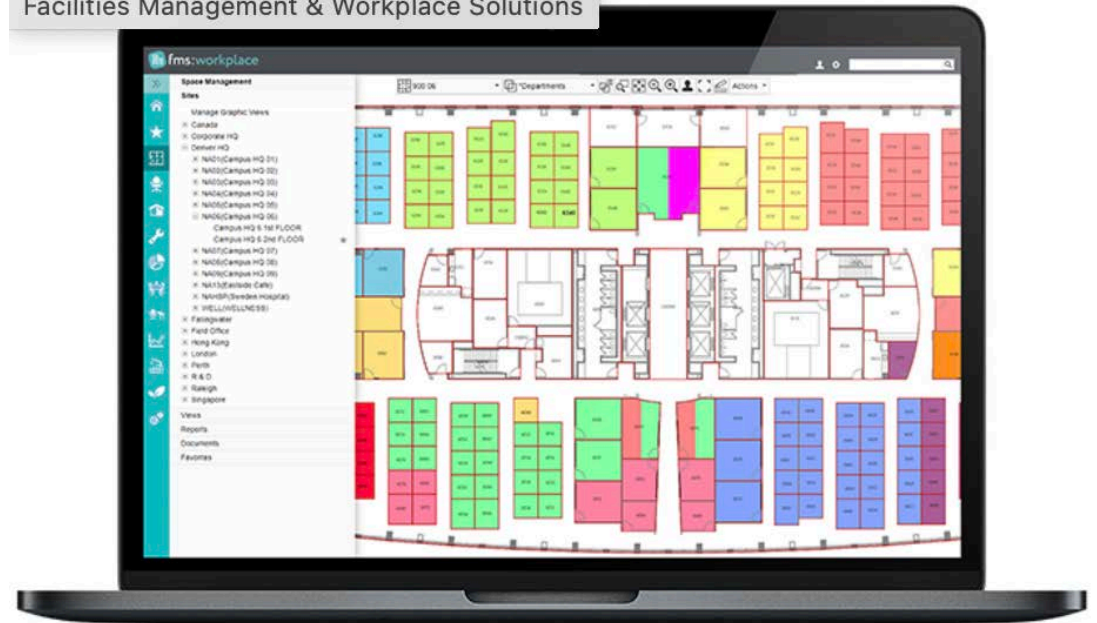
Facilities Management & Workplace Solutions

fms:workplace

Space Management
Sites

Manage Graphic Views
Canada
Corporate HQ
Denver HQ
NA01(Campus HQ 01)
NA02(Campus HQ 02)
NA03(Campus HQ 03)
NA04(Campus HQ 04)
NA05(Campus HQ 05)
NA06(Campus HQ 06)
Campus HQ 6 1st FLOOR
Campus HQ 6 2nd FLOOR
NA07(Campus HQ 07)
NA08(Campus HQ 08)
NA09(Campus HQ 09)
NA10(Eastside Cafe)
NAHSP(Sweden Hospital)
WELL(WELLNESS)
Fallingwater
Field Office
Hong Kong
London
Perth
R & D
Raleigh
Singapore
Views
Reports
Documents
Favorites

900 06
Departments
Actions